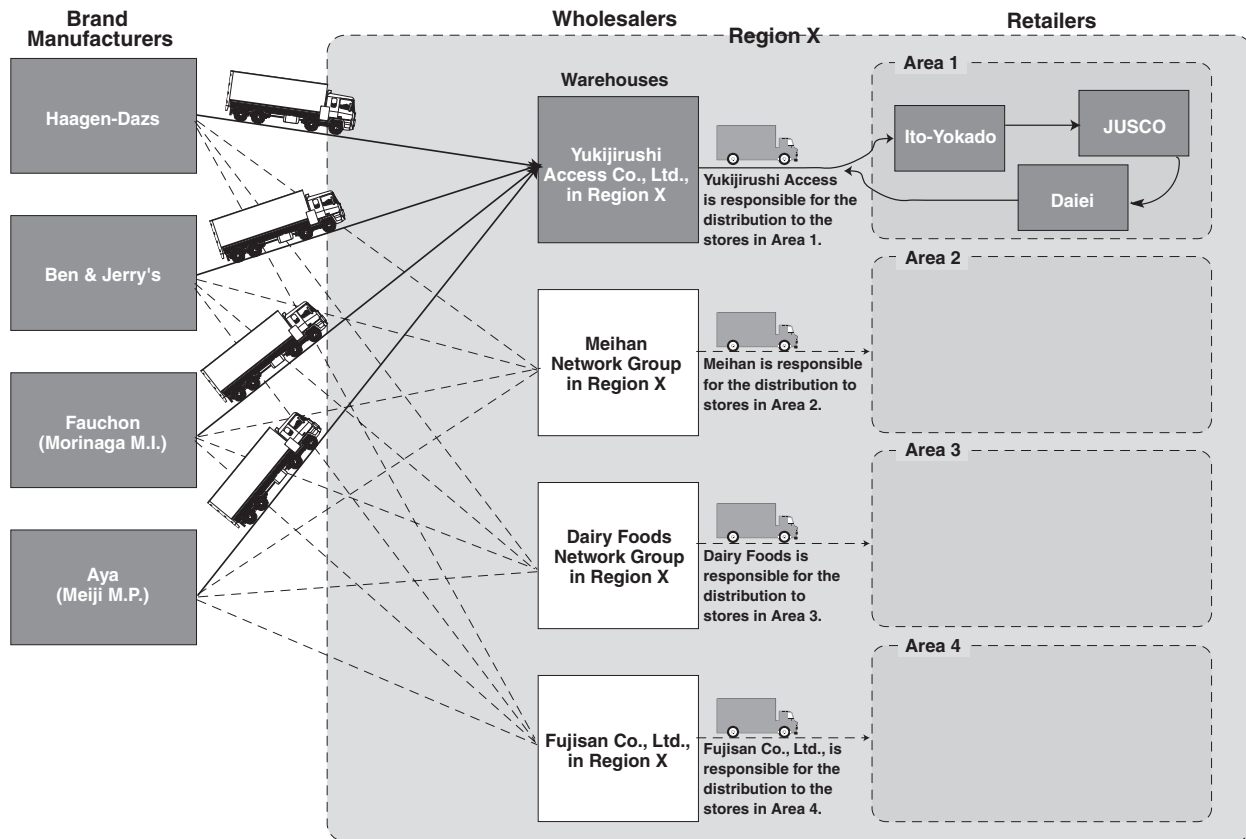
Brand Manufacturers

Wholesalers

Retailers

Region X

Warehouses

Haagen-Dazs

Ben & Jerry's

Fauchon (Morinaga M.I.)

Aya (Meiji M.P.)

Yukijirushi Access Co., Ltd., in Region X

Yukijirushi Access is responsible for the distribution to the stores in Area 1.

Area 1

Ito-Yokado

JUSCO

Daiei

Meihan Network Group in Region X

Meihan is responsible for the distribution to stores in Area 2.

Area 2

Dairy Foods Network Group in Region X

Dairy Foods is responsible for the distribution to stores in Area 3.

Area 3

Fujisan Co., Ltd., in Region X

Fujisan Co., Ltd., is responsible for the distribution to the stores in Area 4.

Area 4